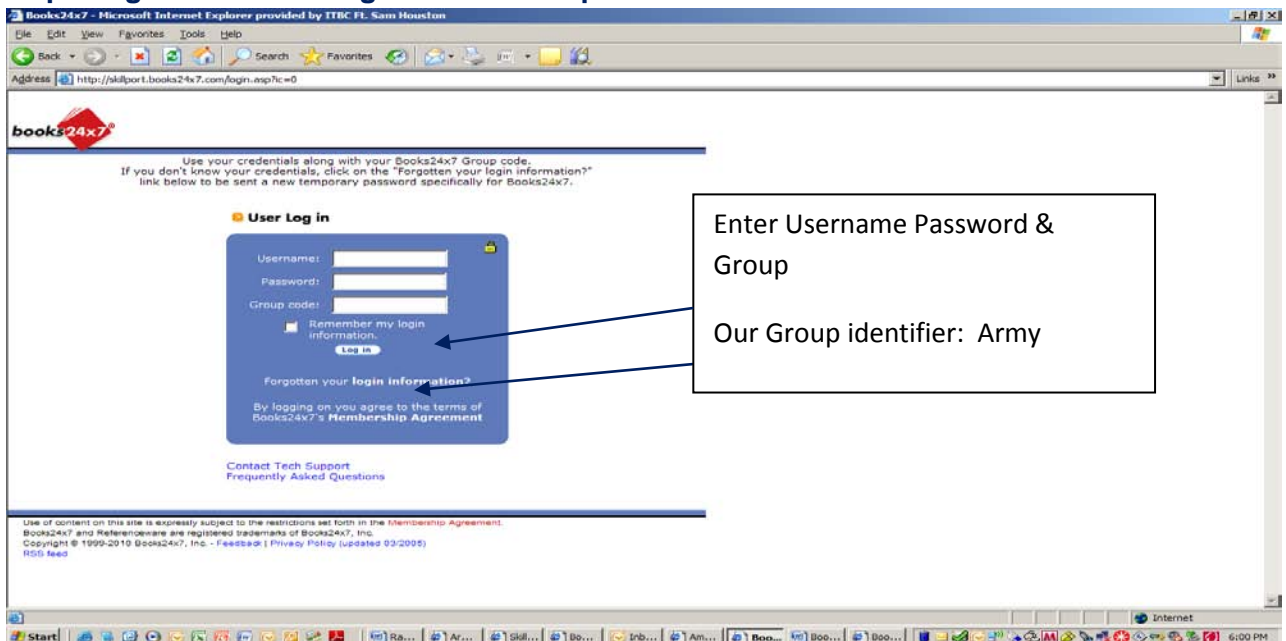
Books24x7 - Microsoft Internet Explorer provided by ITBC Ft. Sam Houston

File Edit View Favorites Tools Help

Back Search Favorites

Address http://skillport.books24x7.com/login.asp?ic=0

Links

books24x7

Use your credentials along with your Books24x7 Group code. If you don't know your credentials, click on the "Forgotten your login information?" link below to be sent a new temporary password specifically for Books24x7.

User Log in

Username:

Password:

Group code:

Remember my login information.

Log in

Forgotten your login information?

By logging on you agree to the terms of Books24x7's Membership Agreement

Contact Tech Support
Frequently Asked Questions

Enter Username Password & Group

Our Group identifier: Army

Use of content on this site is expressly subject to the restrictions set forth in the Membership Agreement.
Books24x7 and Referenceware are registered trademarks of Books24x7, Inc.
Copyright © 1999-2010 Books24x7, Inc. - Feedback | Privacy Policy (updated 03/2005)
RSS feed

Internet

Start Ra... Ar... Skill... Bo... Inb... Am... Boo... Boo... Boo... 6:00 PM